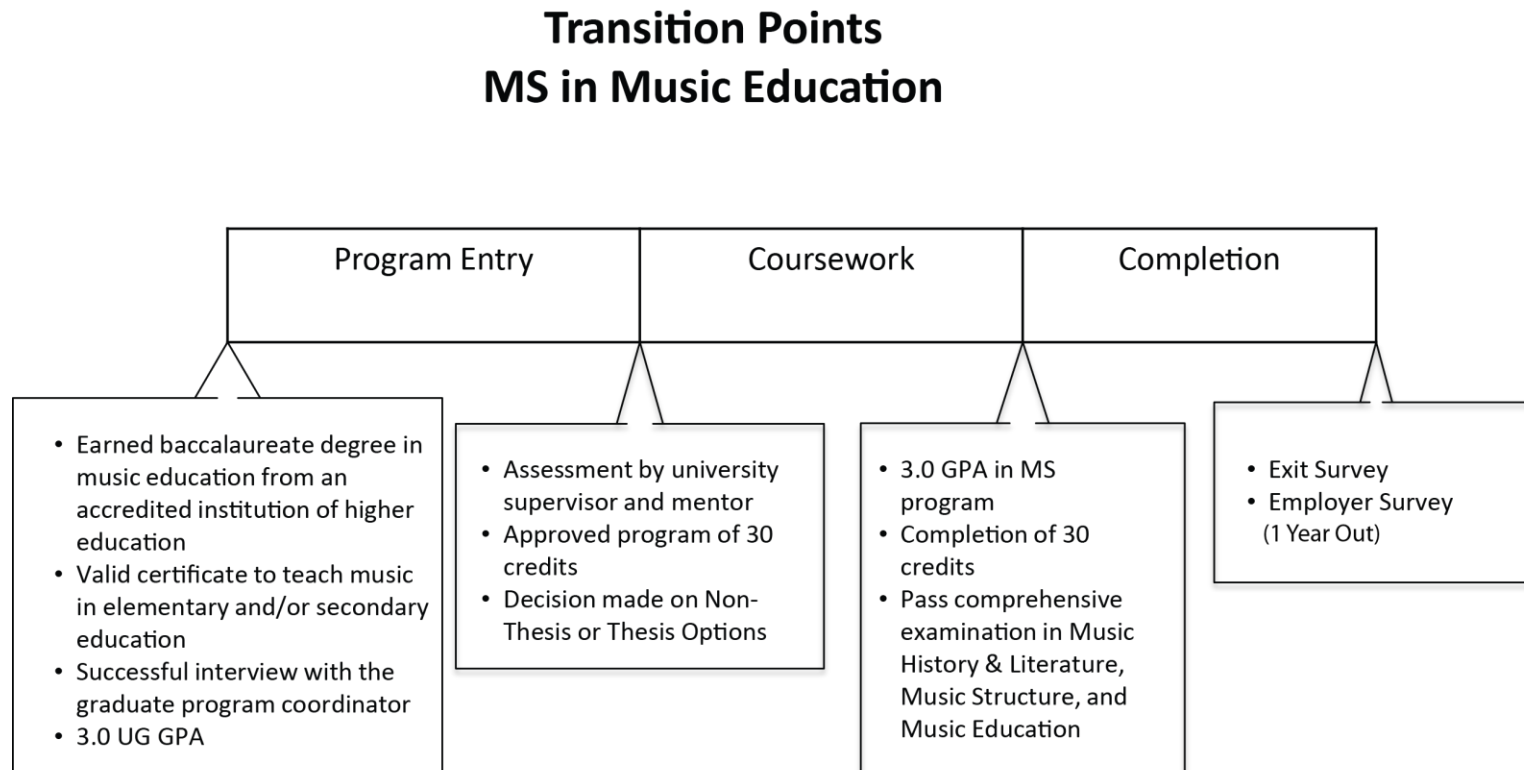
Transition Points
MS in Music Education

Program Entry

Coursework

Completion

- Earned baccalaureate degree in music education from an accredited institution of higher education
- Valid certificate to teach music in elementary and/or secondary education
- Successful interview with the graduate program coordinator
- 3.0 UG GPA

- Assessment by university supervisor and mentor
- Approved program of 30 credits
- Decision made on Non-Thesis or Thesis Options

- 3.0 GPA in MS program
- Completion of 30 credits
- Pass comprehensive examination in Music History & Literature, Music Structure, and Music Education

- Exit Survey
- Employer Survey (1 Year Out)